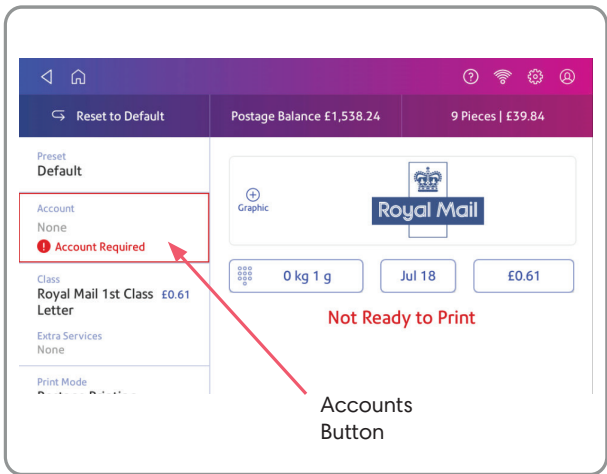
Reset to Default
Postage Balance £1,538.24
9 Pieces | £39.84

Preset
Default

Account
None
Account Required

Class
Royal Mail 1st Class Letter
£0.61

Extra Services
None

Print Mode
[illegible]

Graphic

Royal Mail

0 kg 1 g
Jul 18
£0.61

Not Ready to Print

Accounts Button